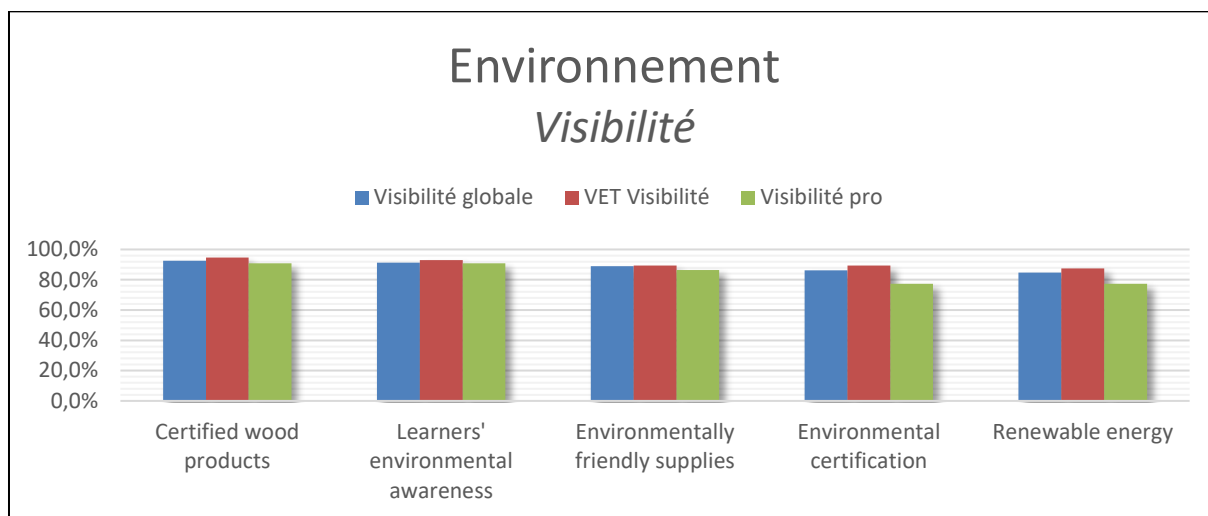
Environnement
Visibilité

Visibilité globale
VET Visibilité
Visibilité pro

100,0%
80,0%
60,0%
40,0%
20,0%
0,0%

Certified wood products
Learners' environmental awareness
Environmentally friendly supplies
Environmental certification
Renewable energy